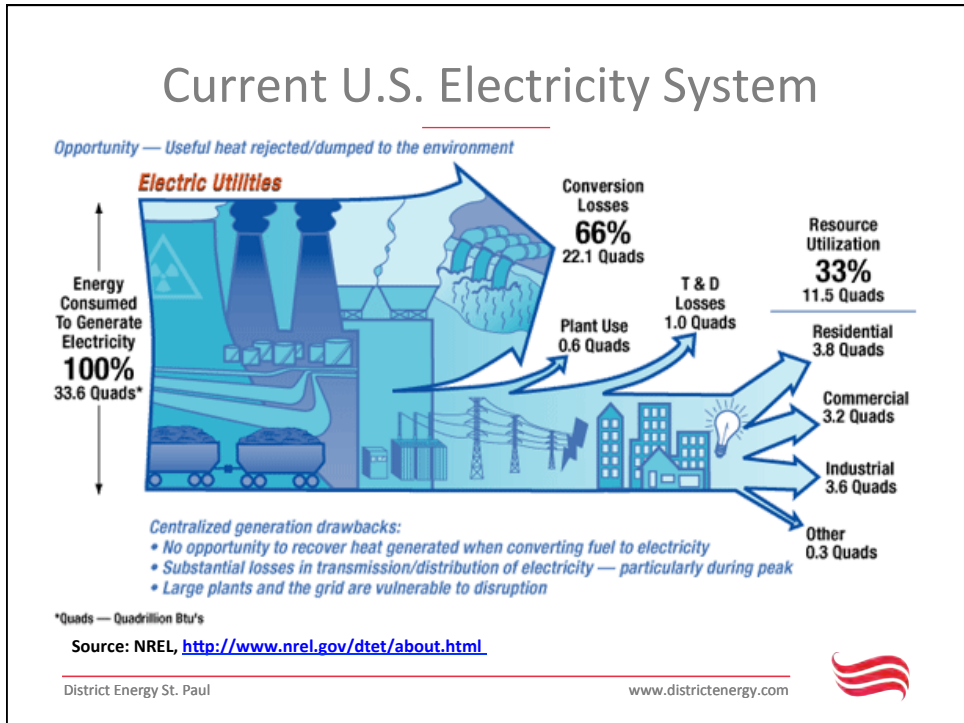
Current U.S. Electricity System

Opportunity — Useful heat rejected/dumped to the environment

Electric Utilities

Energy Consumed To Generate Electricity
100%
33.6 Quads*

Conversion Losses
66%
22.1 Quads

Plant Use
0.6 Quads

T & D Losses
1.0 Quads

Resource Utilization
33%
11.5 Quads

Residential
3.8 Quads

Commercial
3.2 Quads

Industrial
3.6 Quads

Other
0.3 Quads

Centralized generation drawbacks:
• No opportunity to recover heat generated when converting fuel to electricity
• Substantial losses in transmission/distribution of electricity — particularly during peak
• Large plants and the grid are vulnerable to disruption

*Quads — Quadrillion Btu's

Source: NREL, http://www.nrel.gov/dtet/about.html

District Energy St. Paul

www.districtenergy.com